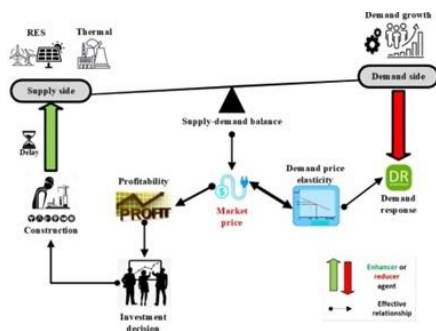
RES
Thermal
Demand growth
Supply side
Demand side
Supply-demand balance
Delay
Profitability
PROFIT
Market price
Demand price elasticity
DR
Demand response
Construction
Investment decision
Enhancer or reducer agent
Effective relationship